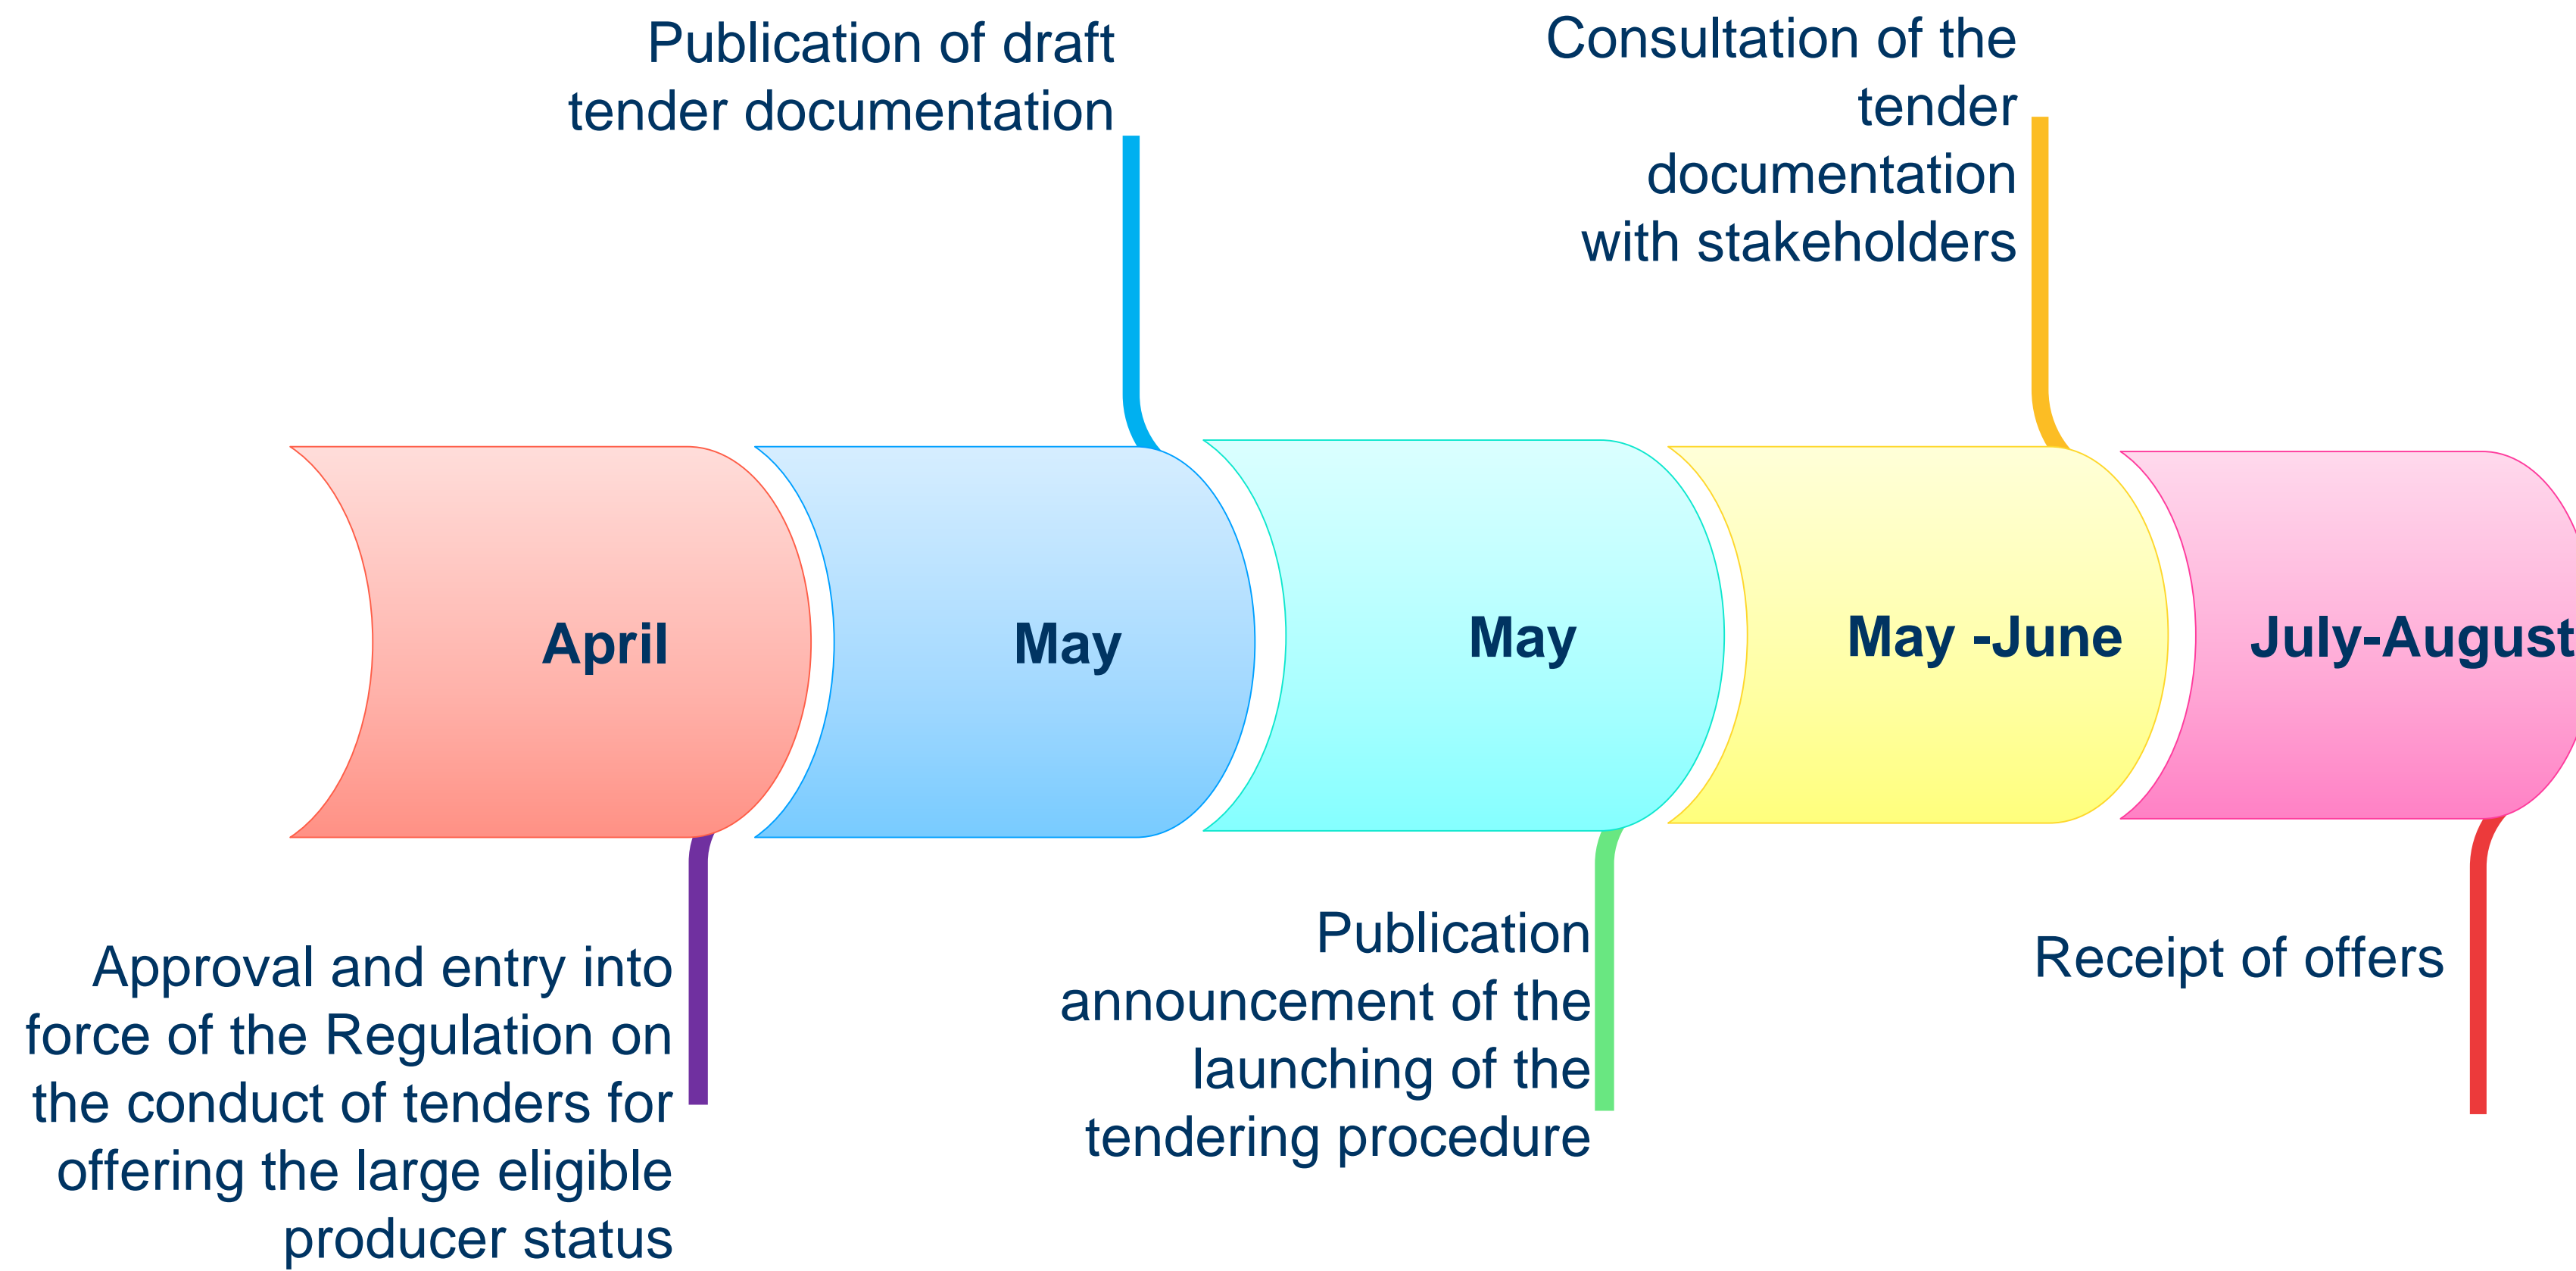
Publication of draft tender documentation

Consultation of the tender documentation with stakeholders

April

May

May

May -June

July-August

Approval and entry into force of the Regulation on the conduct of tenders for offering the large eligible producer status

Publication announcement of the launching of the tendering procedure

Receipt of offers